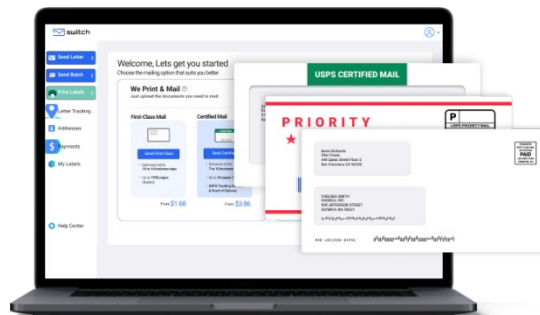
switch

Send Letter
Send Batch
Print Labels
Letter Tracking
Addresses
Payments
My Labels
Help Center

Welcome, Lets get you started
Choose the mailing option that suits you better

We Print & Mail
Just upload the documents you need to mail.

First-Class Mail
Send First Class
From $1.68

Certified Mail
Send Certified
From $3.86

USPS CERTIFIED MAIL

PRIORITY

P
USPS PRIORITY MAIL

PAID